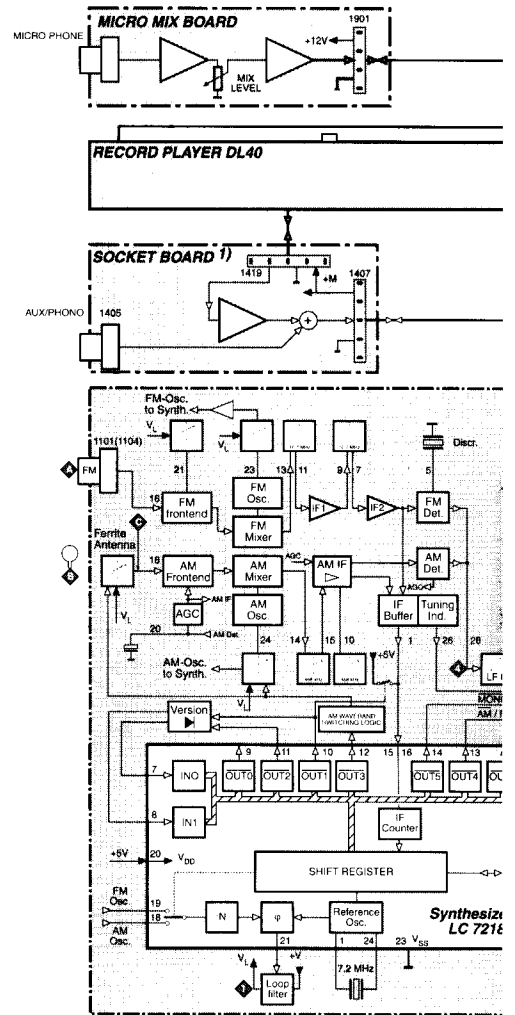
MICRO MIX BOARD

MICRO PHONE

1901

+12V

MIX LEVEL

RECORD PLAYER DL40

SOCKET BOARD 1)

1419

+M

1407

AUX/PHONO

1405

FM-Osc. to Synth.

$V_L$

$V_L$

Discr.

1101(1104)

A

FM

21

23

13

11

9

7

5

16

FM frontend

FM Osc.

IF1

IF2

FM Det.

FM Mixer

C

Ferrite Antenna

B

18

AM Frontend

AM Mixer

AGC

AM IF

AM Det.

AM IF

AGC

AM Osc.

IF Buffer

Tuning Ind.

$V_L$

20

AM Det.

24

14

15

10

1

26

28

AM-Osc. to Synth.

+5V

4

LF

$V_L$

Version

AM WAVE BAND SWITCHING LOGIC

MONO

AM / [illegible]

9

11

10

12

15

16

14

13

7

IN0

OUT0

OUT2

OUT1

OUT3

OUT5

OUT4

OUT

6

IN1

IF Counter

+5V

20

$V_{DD}$

SHIFT REGISTER

FM Osc.

19

18

AM Osc.

N

φ

Reference Osc.

Synthesize

LC 7218

21

1

24

23

$V_{SS}$

$V_L$

+V

1

Loop filter

7,2 MHz